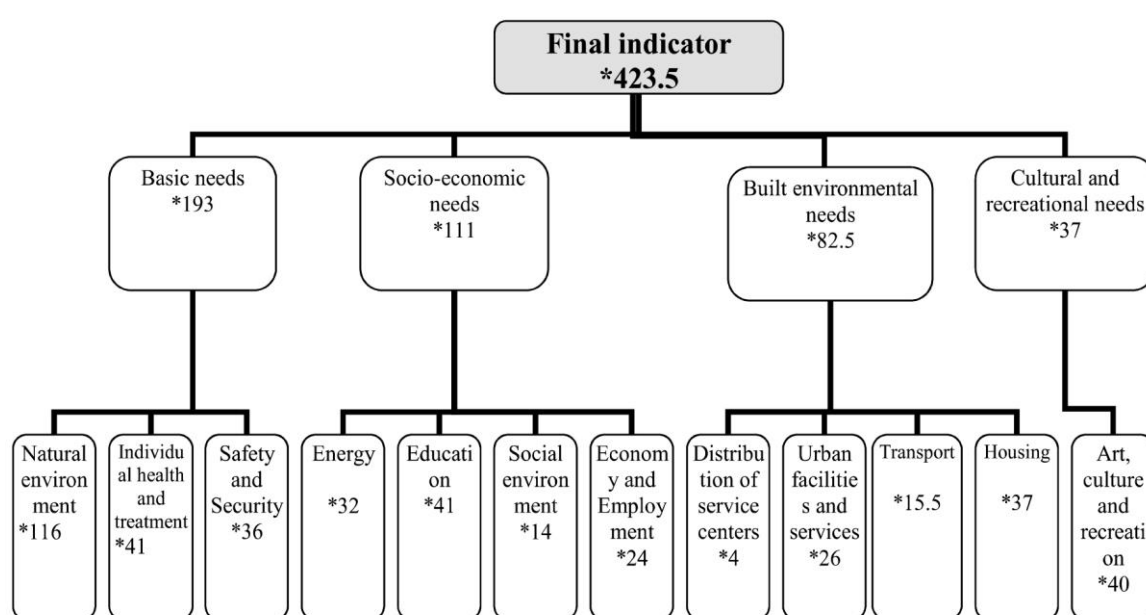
Final indicator
*423.5

Basic needs
*193

Socio-economic needs
*111

Built environmental needs
*82.5

Cultural and recreational needs
*37

Natural environment
*116

Individual health and treatment
*41

Safety and Security
*36

Energy
*32

Education
*41

Social environment
*14

Economy and Employment
*24

Distribution of service centers
*4

Urban facilities and services
*26

Transport
*15.5

Housing
*37

Art, culture and recreation
*40